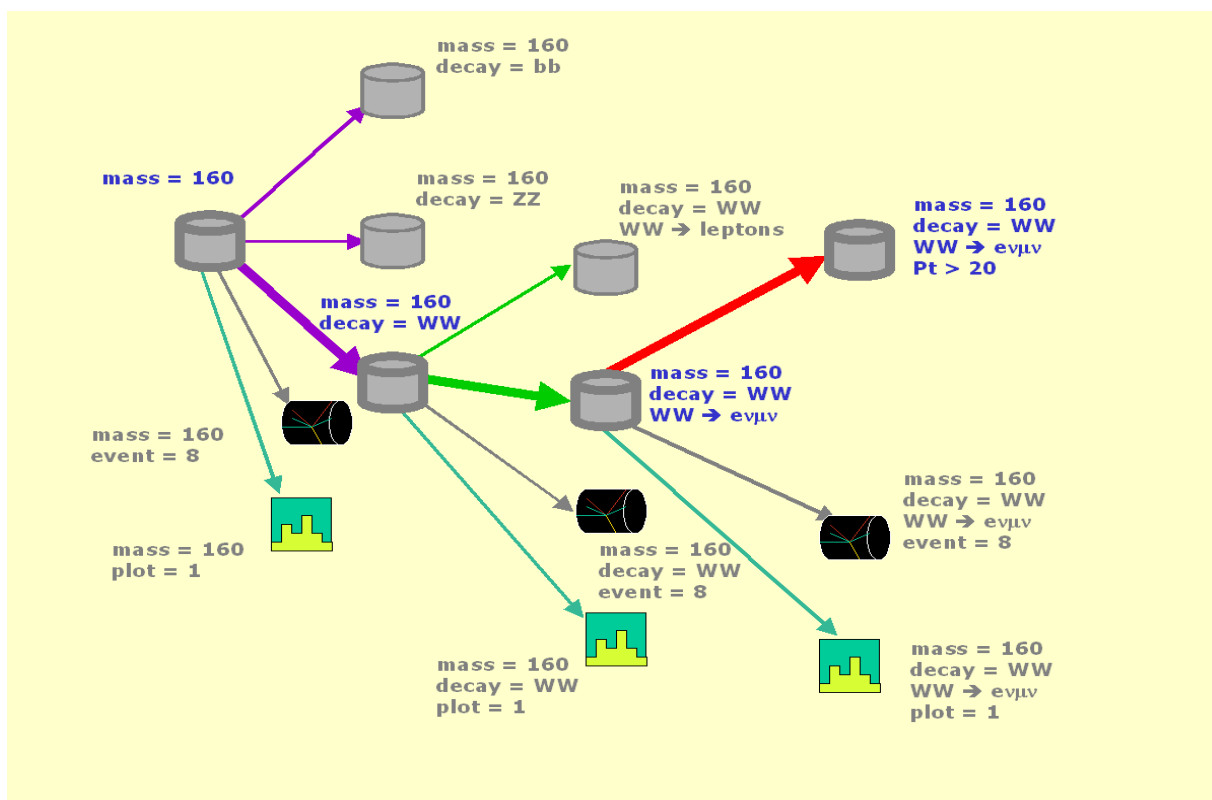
mass = 160
decay = bb

mass = 160

mass = 160
decay = ZZ

mass = 160
decay = WW
WW ➔ leptons

mass = 160
decay = WW
WW ➔ eνμν
Pt > 20

mass = 160
decay = WW

mass = 160
decay = WW
WW ➔ eνμν

mass = 160
event = 8

mass = 160
decay = WW
WW ➔ eνμν
event = 8

mass = 160
plot = 1

mass = 160
decay = WW
event = 8

mass = 160
decay = WW
plot = 1

mass = 160
decay = WW
WW ➔ eνμν
plot = 1